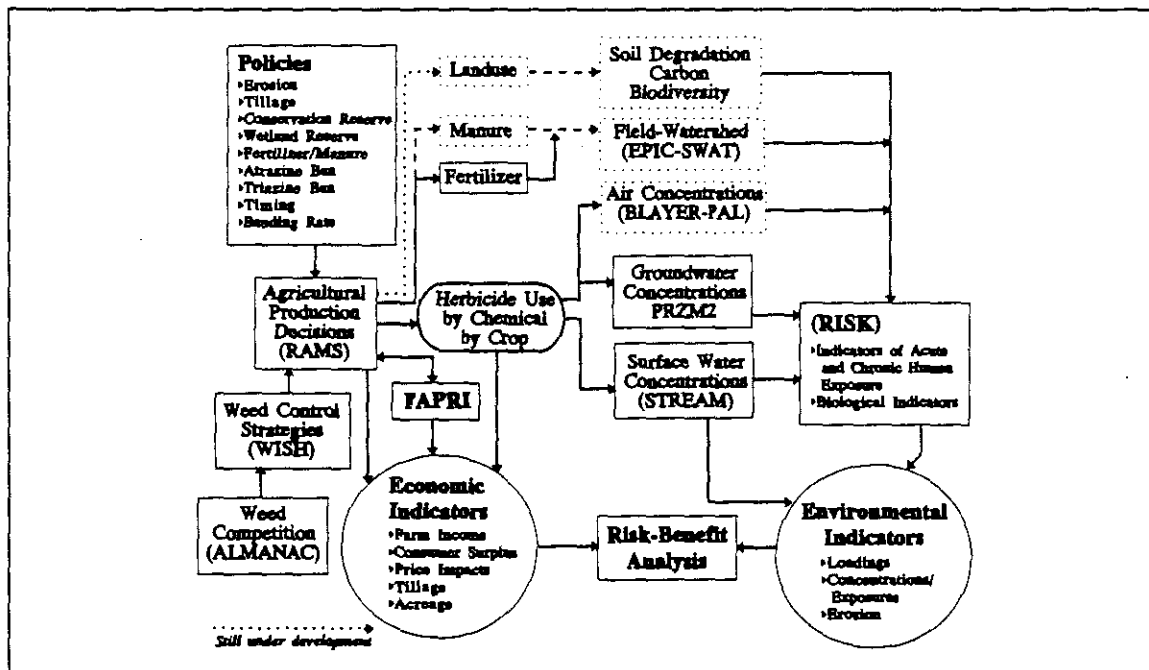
Policies
›Erosion
›Tillage
›Conservation Reserve
›Wetland Reserve
›Fertilizer/Manure
›Atrazine Ban
›Triazine Ban
›Timing
›Banding Rate

Landuse

Manure

Fertilizer

Soil Degradation
Carbon
Biodiversity

Field-Watershed
(EPIC-SWAT)

Air Concentrations
(BLAYER-PAL)

Groundwater
Concentrations
PRZM2

Surface Water
Concentrations
(STREAM)

Agricultural
Production
Decisions
(RAMS)

Herbicide Use
by Chemical
by Crop

(RISK)
›Indicators of Acute and Chronic Human Exposure
›Biological Indicators

Weed Control
Strategies
(WISH)

FAPRI

Weed
Competition
(ALMANAC)

Economic
Indicators
›Farm Income
›Consumer Surplus
›Price Impacts
›Tillage
›Acreage

Risk-Benefit
Analysis

Environmental
Indicators
›Loadings
›Concentrations/
Exposures
›Erosion

Still under development